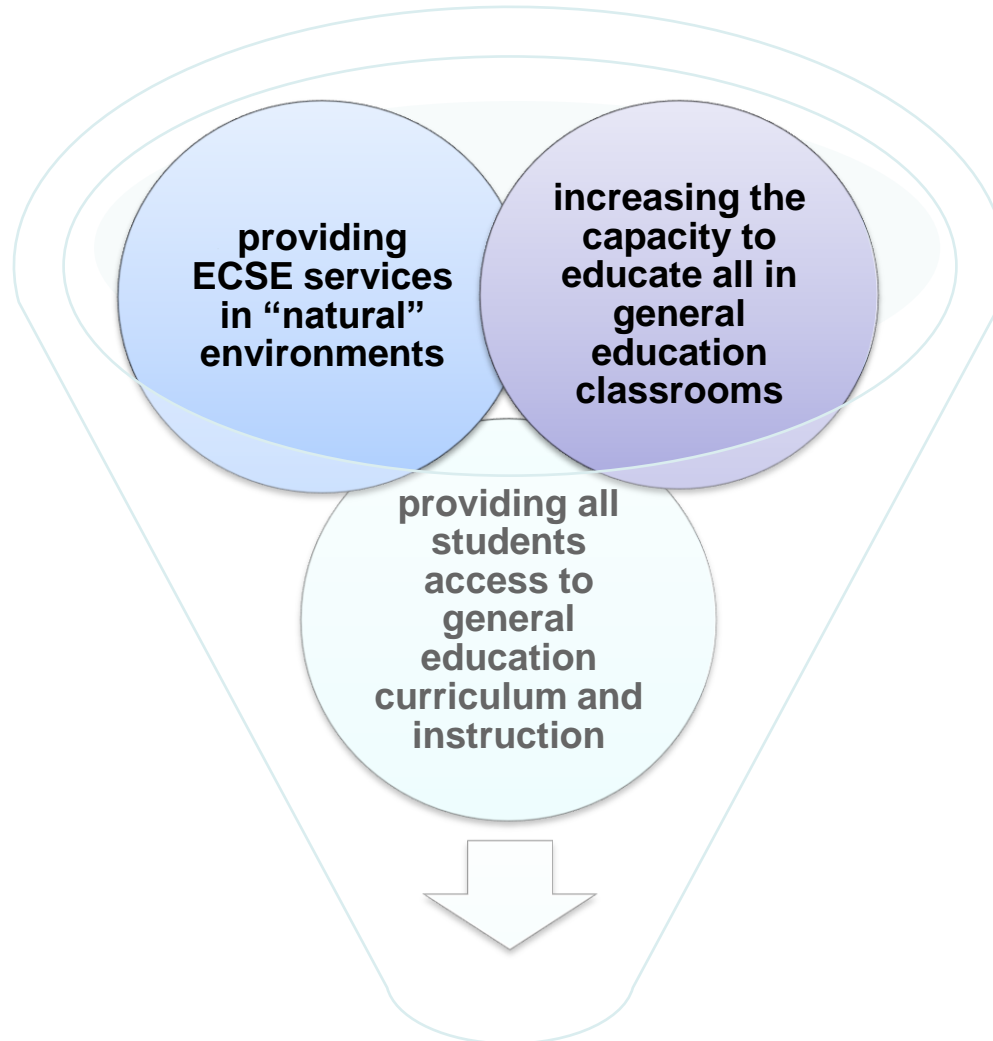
providing ECSE services in “natural” environments

increasing the capacity to educate all in general education classrooms

providing all students access to general education curriculum and instruction